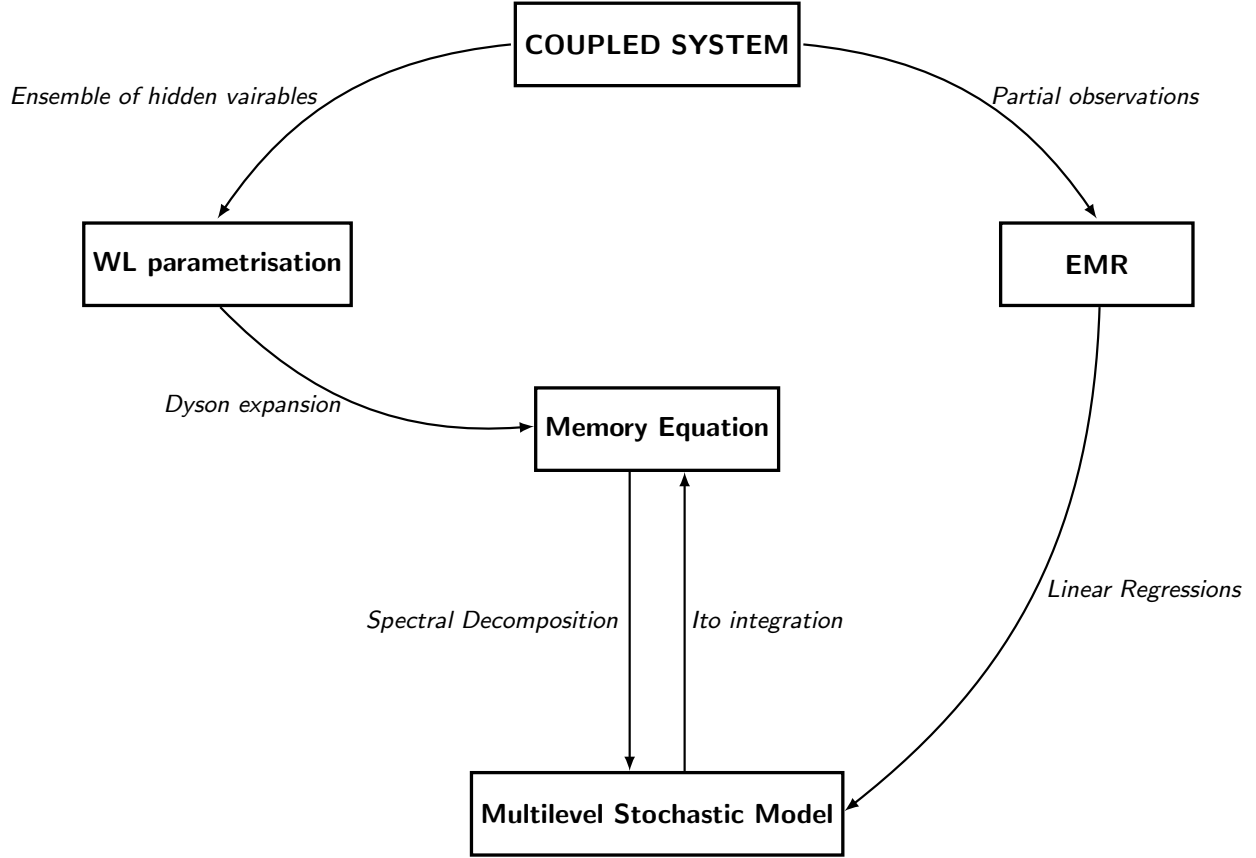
COUPLED SYSTEM

Ensemble of hidden vairables

Partial observations

WL parametrisation

EMR

Dyson expansion

Memory Equation

Linear Regressions

Spectral Decomposition

Ito integration

Multilevel Stochastic Model